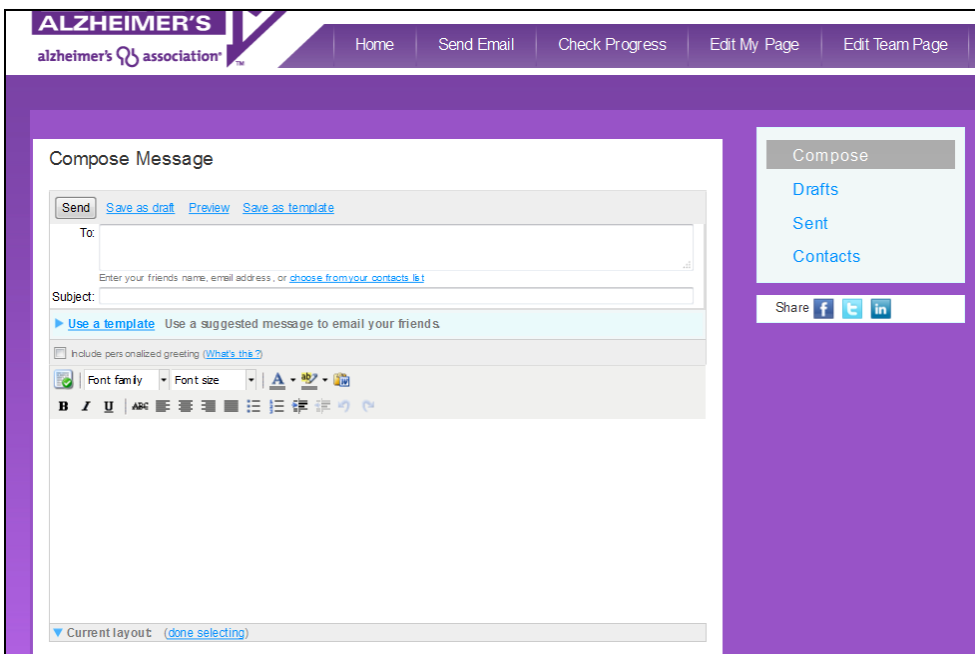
ALZHEIMER'S
alzheimer's association

Home | Send Email | Check Progress | Edit My Page | Edit Team Page

Compose Message

Send Save as draft Preview Save as template

To:

Enter your friends name, email address, or choose from your contacts list

Subject:

▶ Use a template Use a suggested message to email your friends.

Include personalized greeting (What's this?)

Font family Font size

B I U ABC

▼ Current layout: (done selecting)

Compose
Drafts
Sent
Contacts

Share